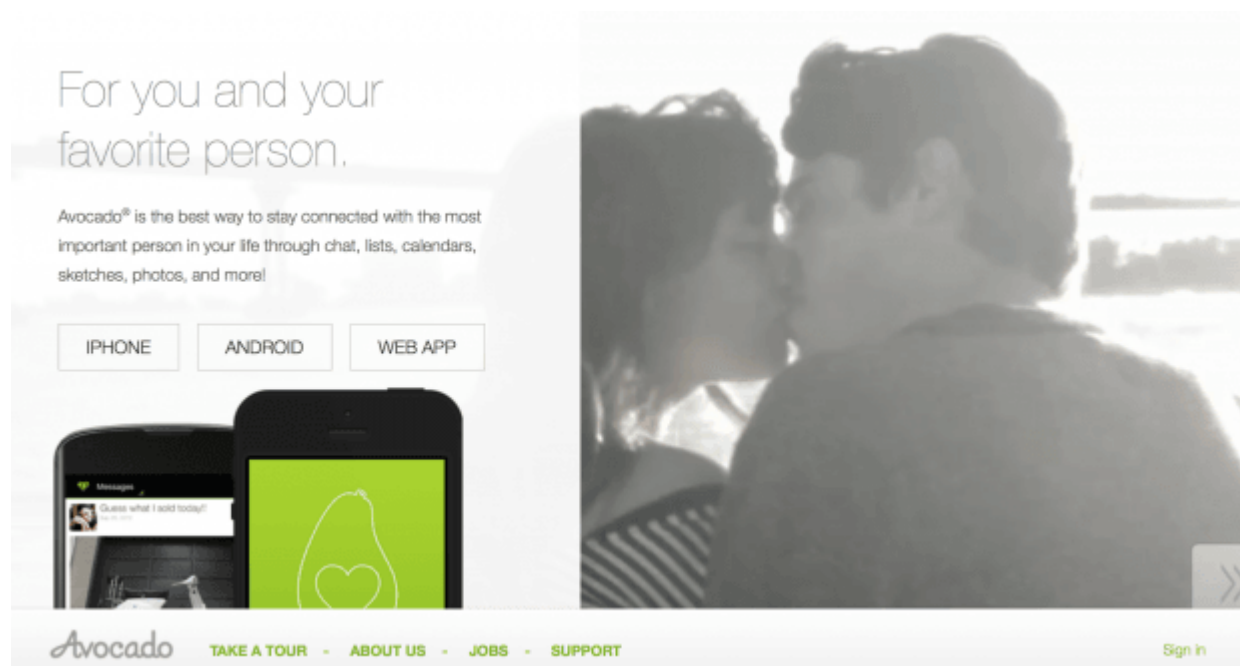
For you and your favorite person.

Avocado® is the best way to stay connected with the most important person in your life through chat, lists, calendars, sketches, photos, and more!

IPHONE

ANDROID

WEB APP

Messages

Guess what I sold today!!

Avocado

TAKE A TOUR - ABOUT US - JOBS - SUPPORT

Sign in